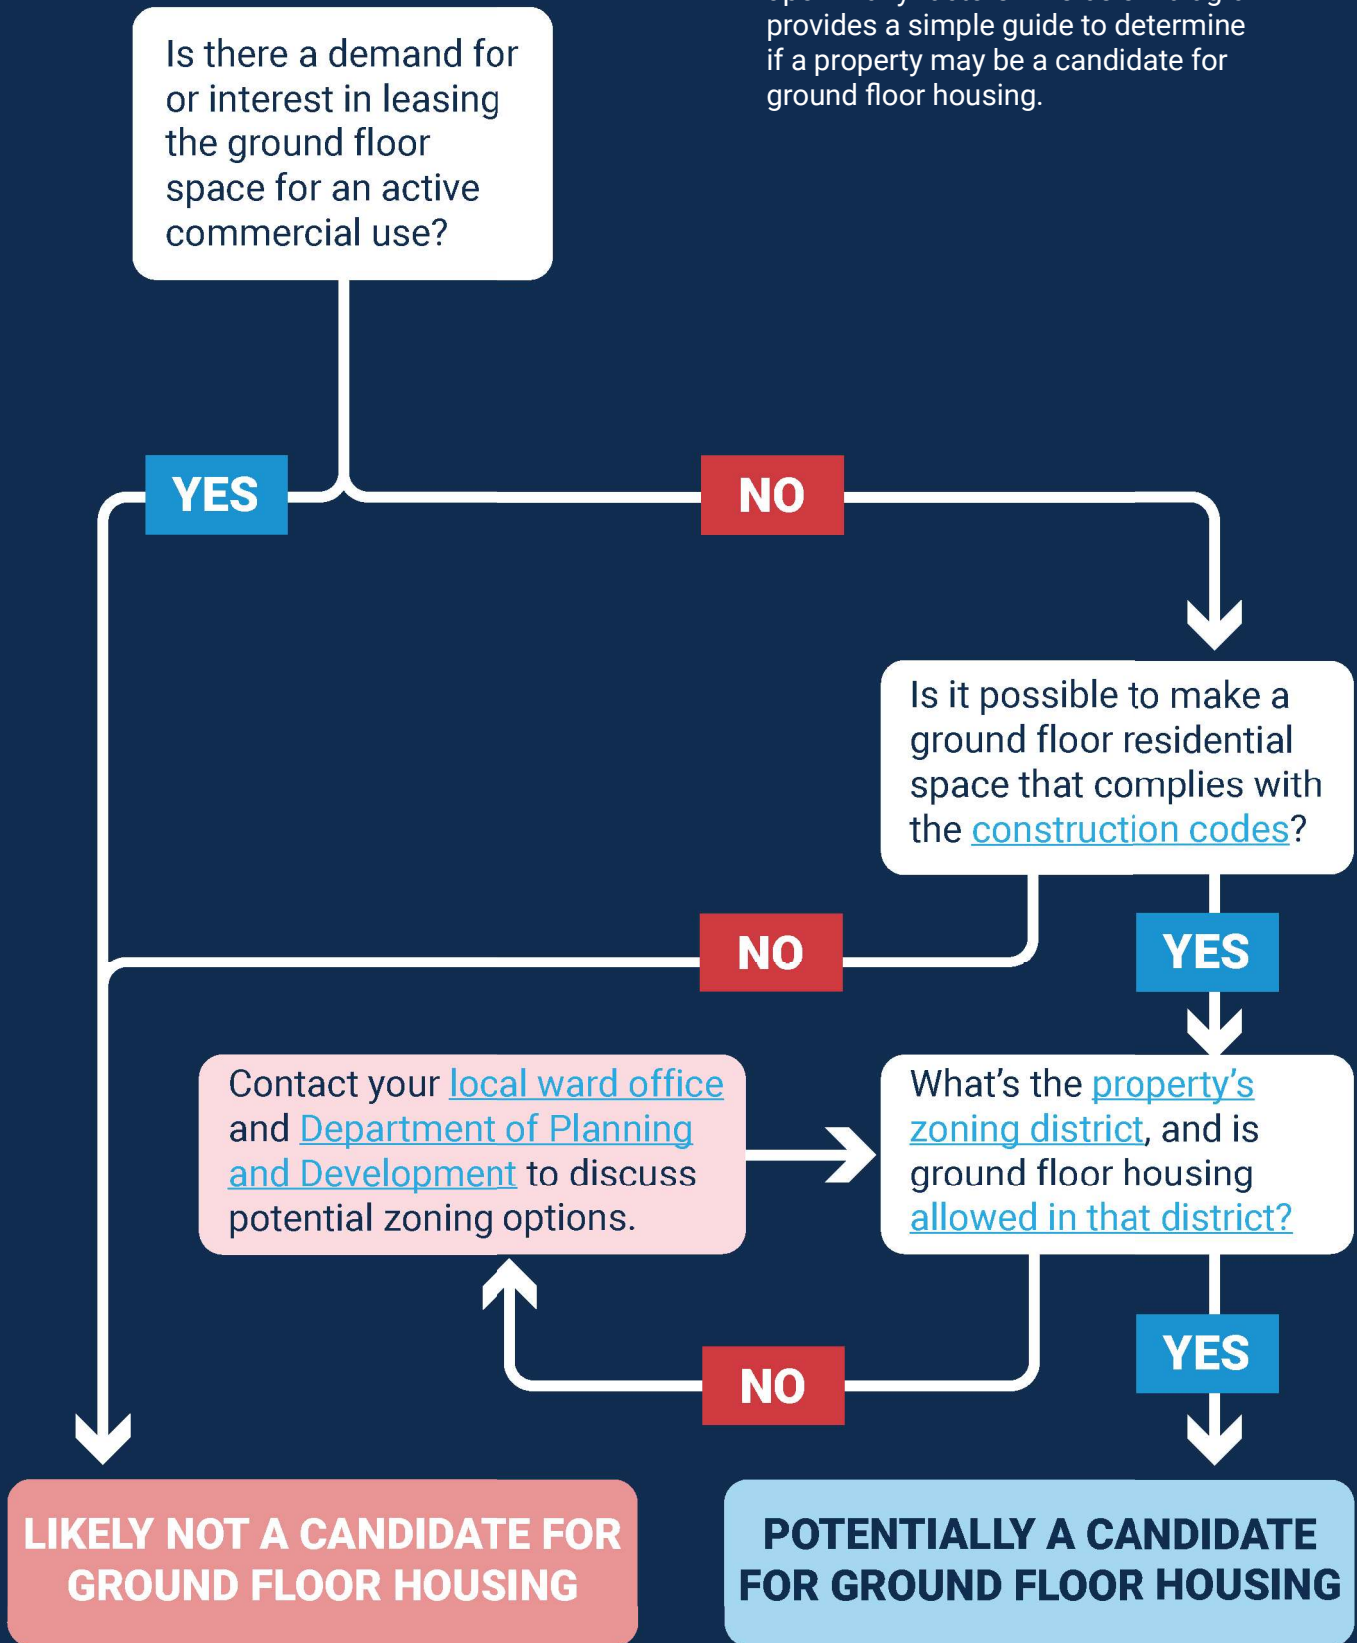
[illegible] provides a simple guide to determine if a property may be a candidate for ground floor housing.

Is there a demand for or interest in leasing the ground floor space for an active commercial use?

YES

NO

Is it possible to make a ground floor residential space that complies with the construction codes?

NO

YES

Contact your local ward office and Department of Planning and Development to discuss potential zoning options.

What's the property's zoning district, and is ground floor housing allowed in that district?

NO

YES

LIKELY NOT A CANDIDATE FOR GROUND FLOOR HOUSING

POTENTIALLY A CANDIDATE FOR GROUND FLOOR HOUSING